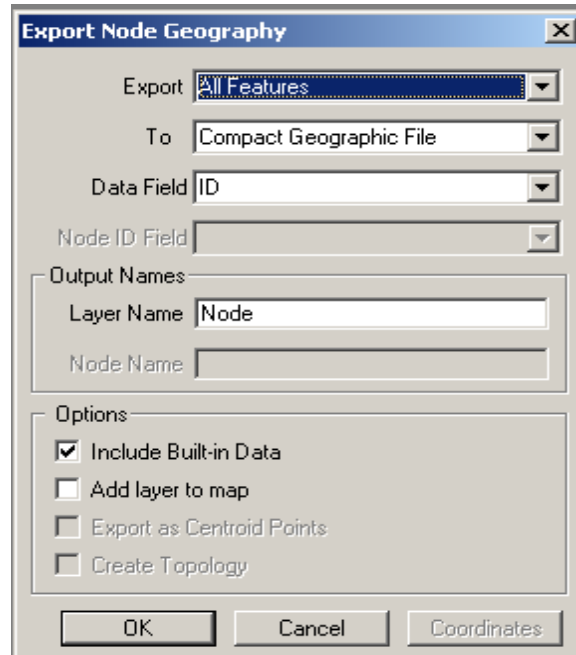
Export Node Geography

Export All Features

To Compact Geographic File

Data Field ID

Node ID Field

Output Names

Layer Name Node

Node Name

Options

Include Built-in Data

Add layer to map

Export as Centroid Points

Create Topology

OK

Cancel

Coordinates